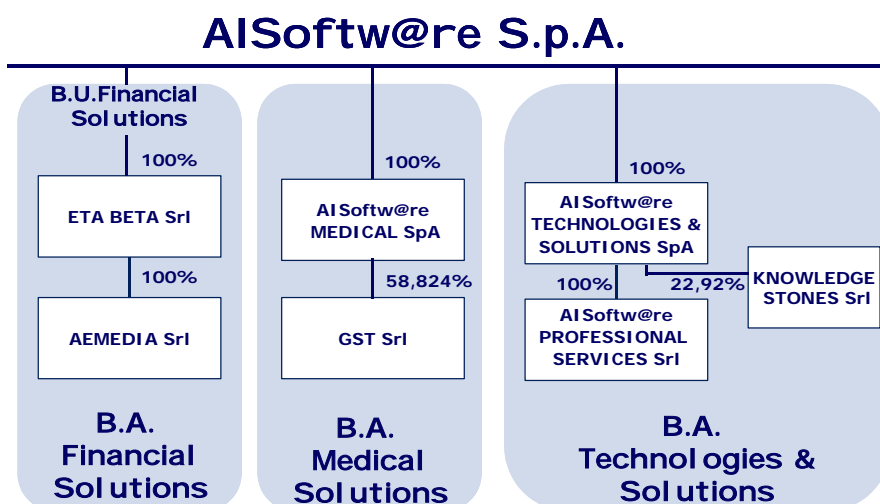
AISoftw@re S.p.A.

B.U.Financial Solutions

100%

ETA BETA Srl

100%

AEMEDIA Srl

B.A. Financial Solutions

100%

AISoftw@re MEDICAL SpA

58,824%

GST Srl

B.A. Medical Solutions

100%

AISoftw@re TECHNOLOGIES & SOLUTIONS SpA

100%

22,92%

KNOWLEDGE STONES Srl

AISoftw@re PROFESSIONAL SERVICES Srl

B.A. Technologies & Solutions